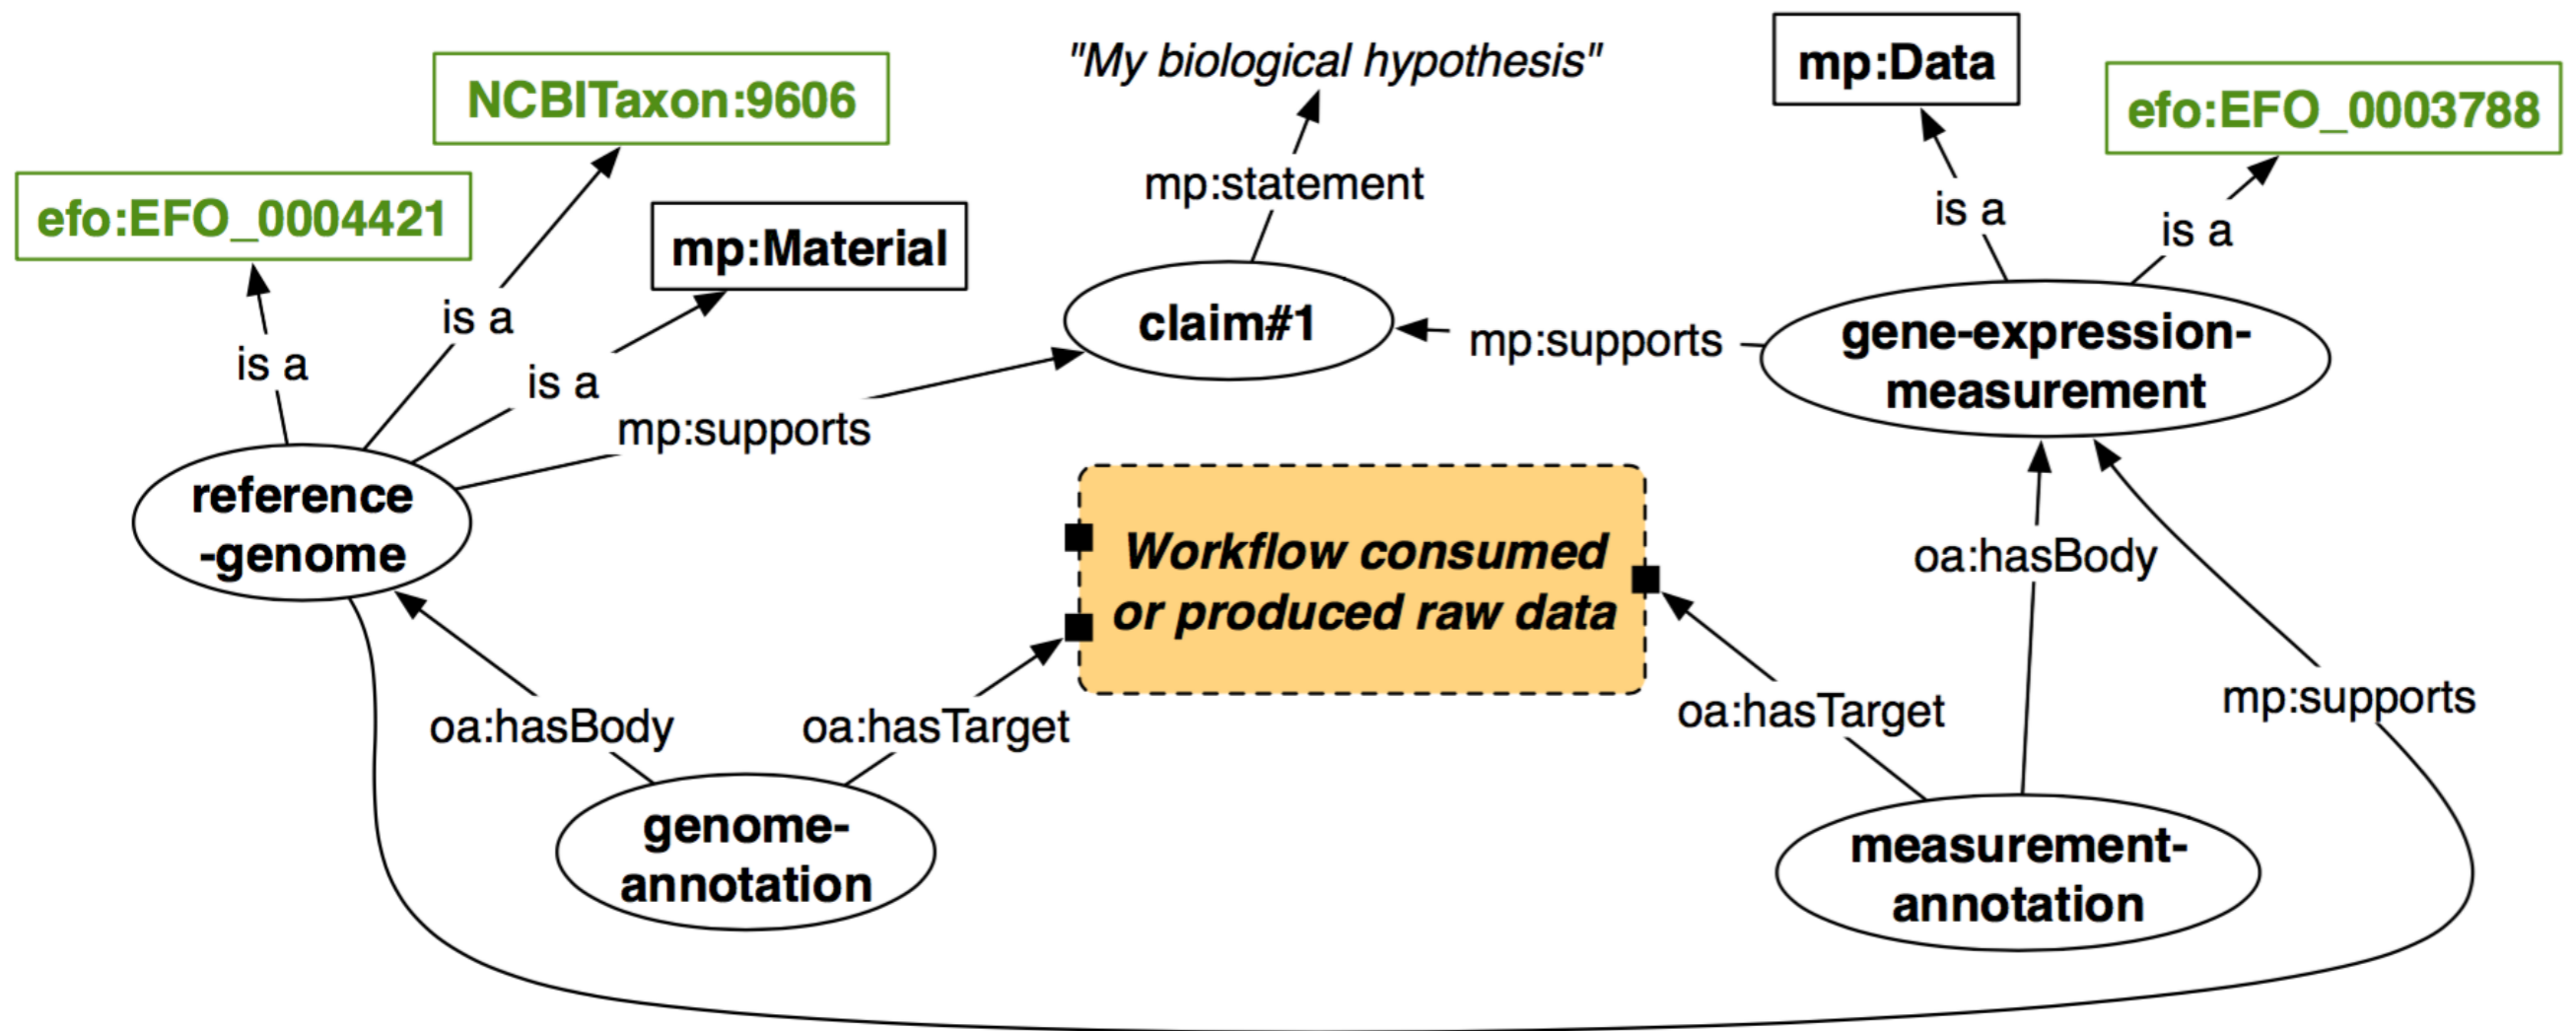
"My biological hypothesis"

NCBITaxon:9606

mp:Data

efo:EFO_0003788

efo:EFO_0004421

mp:Material

mp:statement

is a

is a

is a

is a

is a

claim#1

mp:supports

gene-expression-measurement

is a

mp:supports

reference-genome

Workflow consumed or produced raw data

oa:hasBody

oa:hasBody

oa:hasTarget

oa:hasTarget

mp:supports

genome-annotation

measurement-annotation